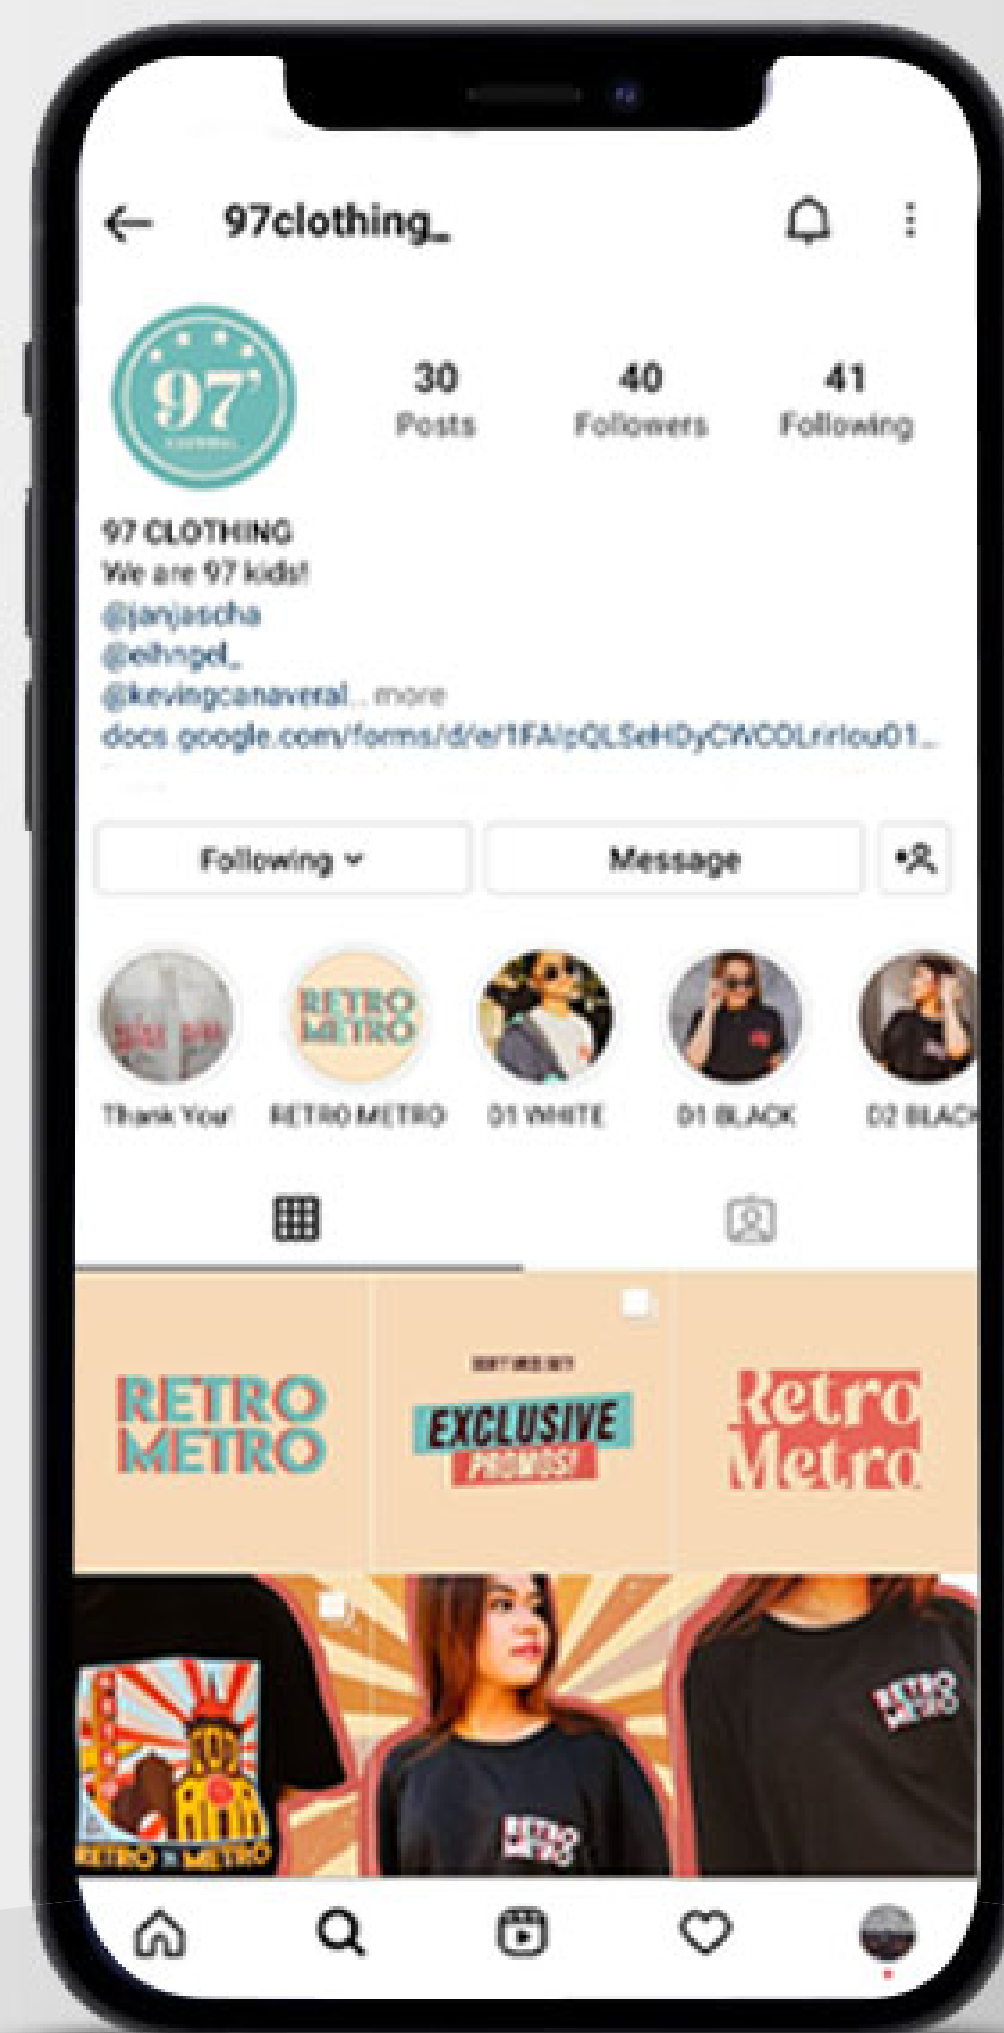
97clothing_

97

30
Posts

40
Followers

41
Following

97 CLOTHING
We are 97 kids!
@janjascha
@elhngel_
@kevingcanaveral... more
docs.google.com/forms/d/e/1FAIpQLSeHDyCWCOLrirlou01...

Following

Message

RETRO METRO

Thank You!

RETRO METRO

D1 WHITE

D1 BLACK

D2 BLACK

RETRO METRO

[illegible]

EXCLUSIVE

PROMOS!

Retro Metro

RETRO METRO

RETRO METRO

RETRO METRO